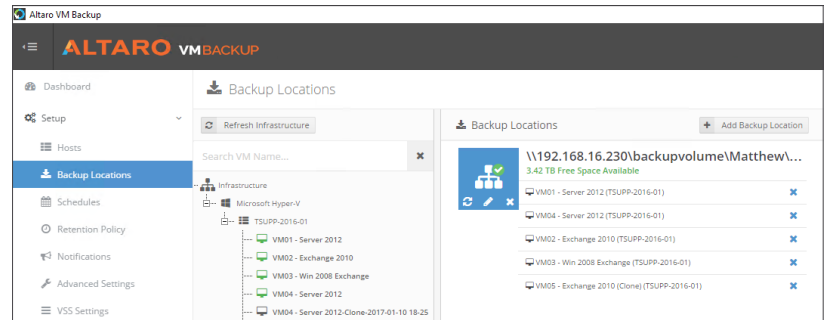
Altaro VM Backup

ALTARO VMBACKUP

Dashboard

Setup

Hosts

Backup Locations

Schedules

Retention Policy

Notifications

Advanced Settings

VSS Settings

Backup Locations

Refresh Infrastructure

Search VM Name...

Infrastructure

Microsoft Hyper-V

TSUPP-2016-01

VM01 - Server 2012

VM02 - Exchange 2010

VM03 - Win 2008 Exchange

VM04 - Server 2012

VM04 - Server 2012-Clone-2017-01-10 18-25

Backup Locations

Add Backup Location

\\192.168.16.230\backupvolume\Matthew\...

3.42 TB Free Space Available

VM01 - Server 2012 (TSUPP-2016-01)

VM04 - Server 2012 (TSUPP-2016-01)

VM02 - Exchange 2010 (TSUPP-2016-01)

VM03 - Win 2008 Exchange (TSUPP-2016-01)

VM05 - Exchange 2010 (Clone) (TSUPP-2016-01)